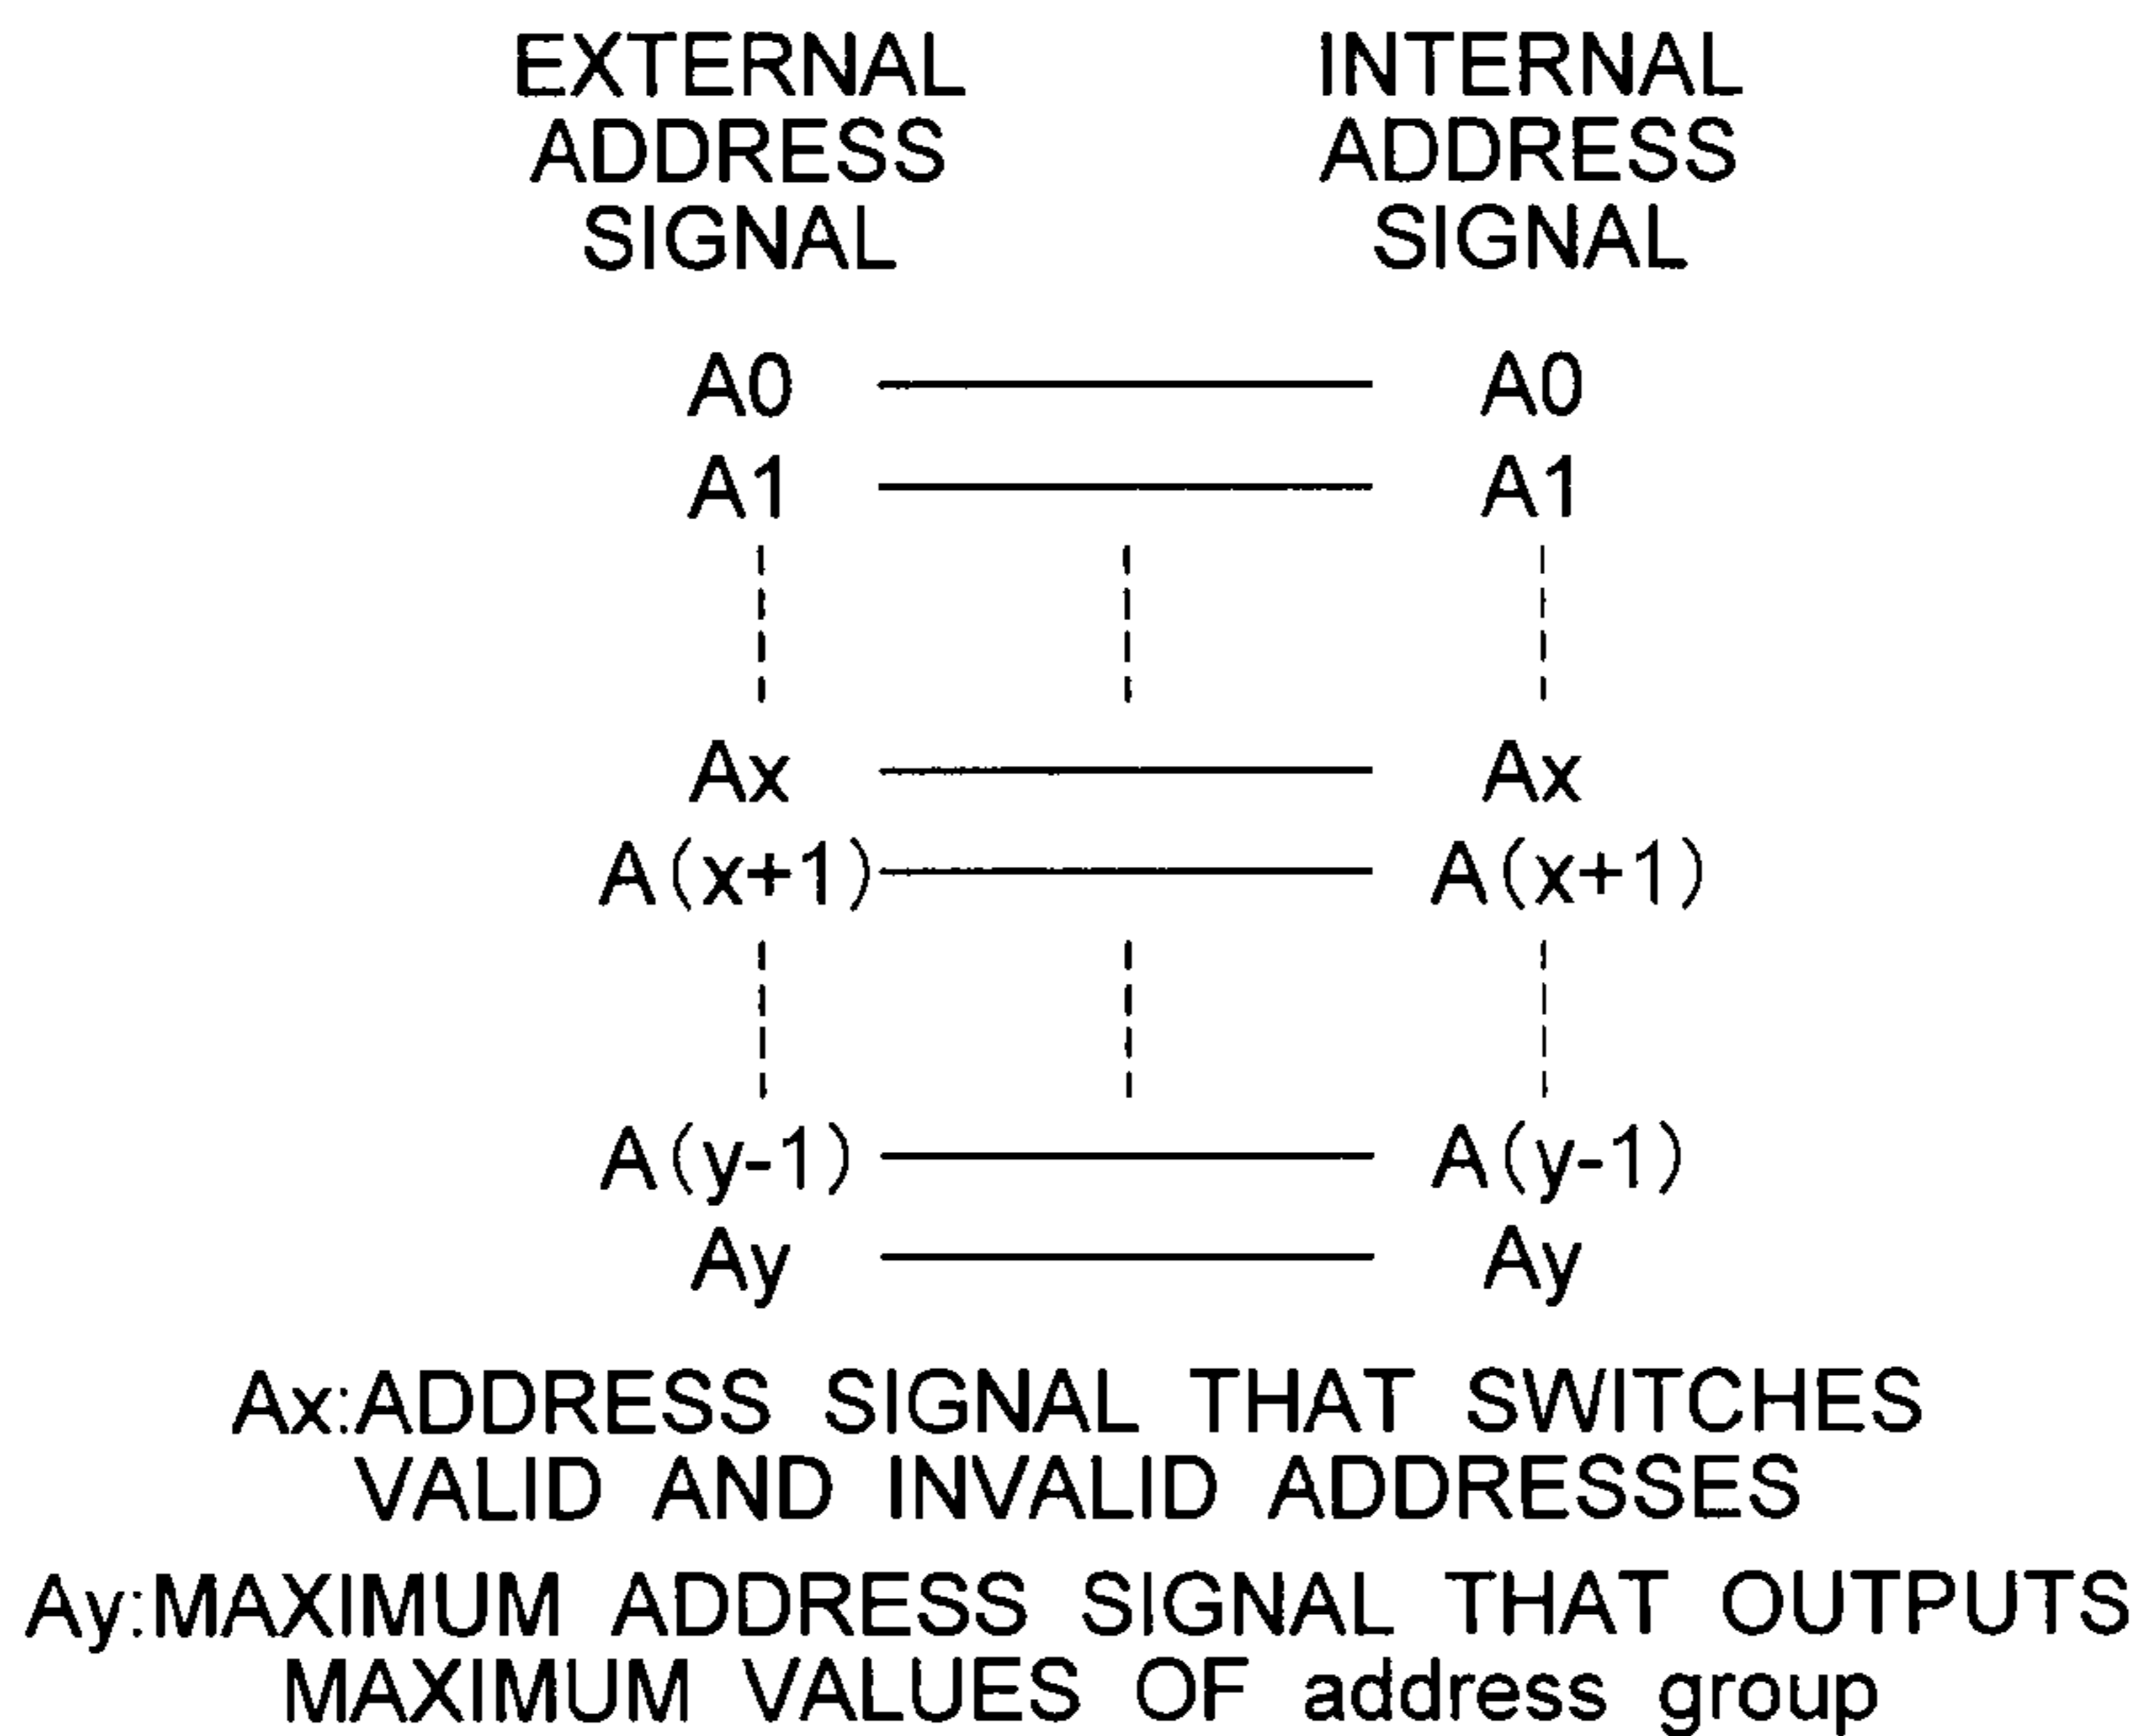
EXTERNAL ADDRESS SIGNAL

INTERNAL ADDRESS SIGNAL

A0 A0
A1 A1
Ax Ax
A(x+1) A(x+1)
A(y-1) A(y-1)
Ay Ay

Ax:ADDRESS SIGNAL THAT SWITCHES VALID AND INVALID ADDRESSES

Ay:MAXIMUM ADDRESS SIGNAL THAT OUTPUTS MAXIMUM VALUES OF address group